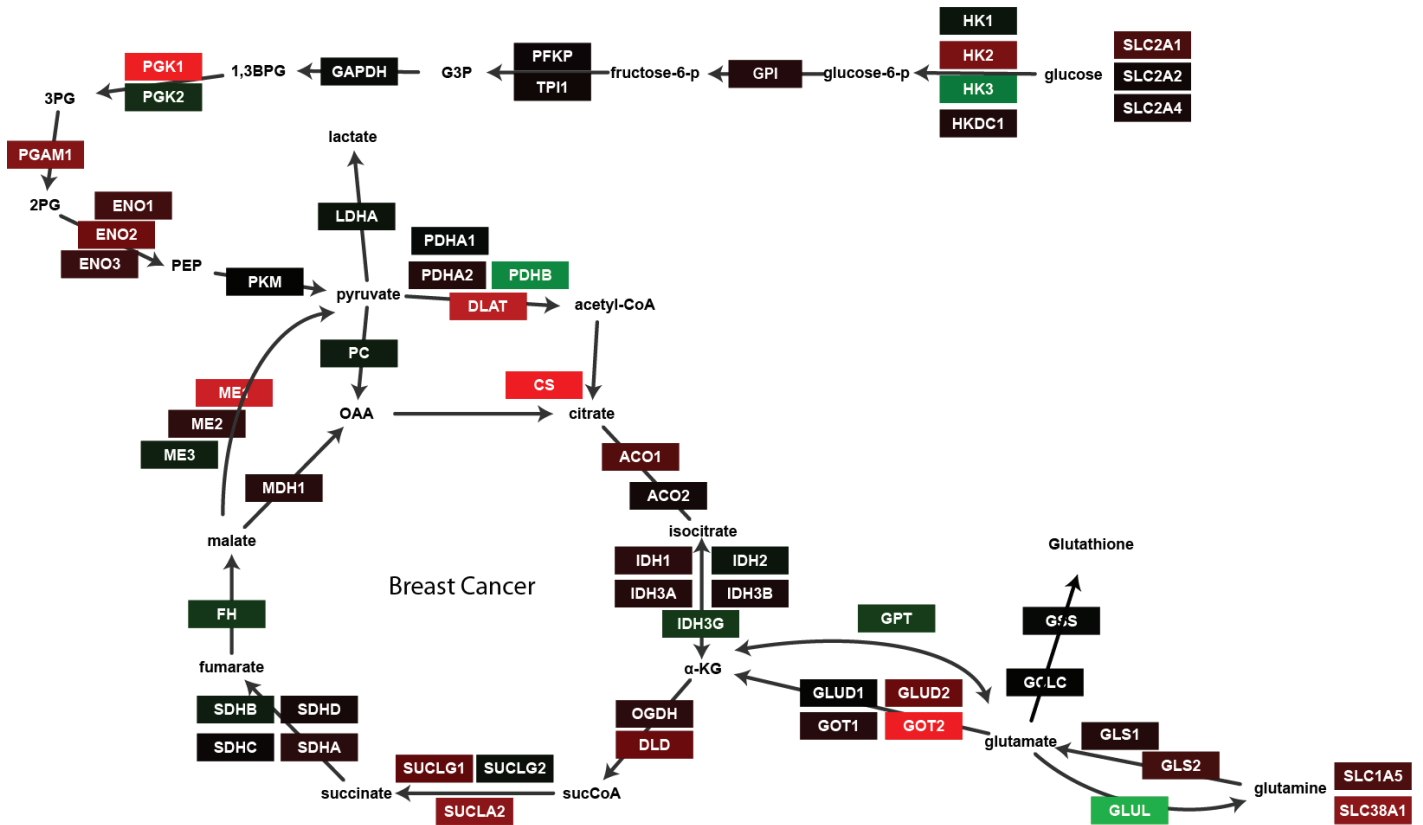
HK1
HK2
HK3
HKDC1
SLC2A1
SLC2A2
SLC2A4
glucose
glucose-6-p
GPI
fructose-6-p
PFKP
TPI1
G3P
GAPDH
1,3BPG
PGK1
PGK2
3PG
PGAM1
2PG
ENO1
ENO2
ENO3
PEP
PKM
lactate
LDHA
pyruvate
PDHA1
PDHA2
PDHB
DLAT
acetyl-CoA
PC
OAA
CS
citrate
ME1
ME2
ME3
MDH1
malate
ACO1
ACO2
isocitrate
IDH1
IDH2
IDH3A
IDH3B
IDH3G
Breast Cancer
Glutathione
GSS
GPT
GCLC
α-KG
FH
fumarate
SDHB
SDHD
SDHC
SDHA
OGDH
DLD
GLUD1
GLUD2
GOT1
GOT2
glutamate
GLS1
GLS2
glutamine
SLC1A5
SLC38A1
GLUL
SUCLG1
SUCLG2
SUCLA2
succinate
sucCoA